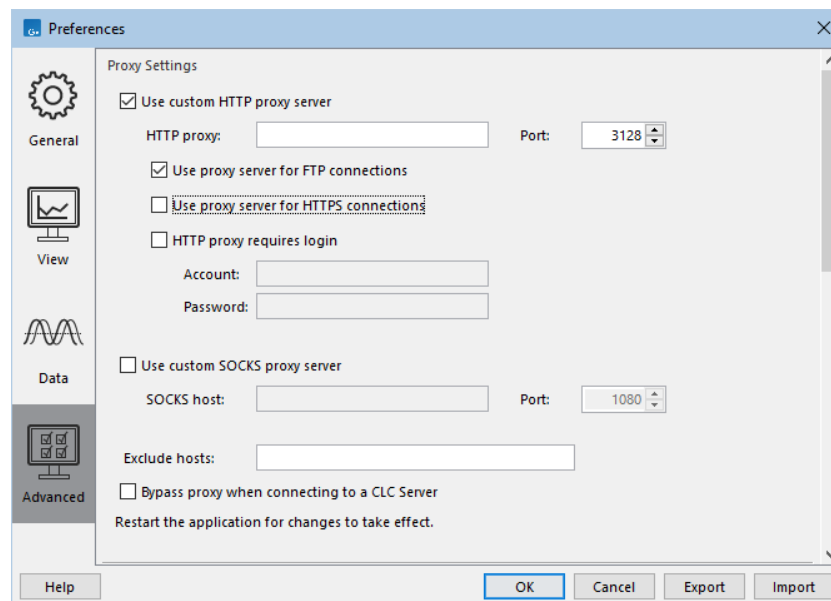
Preferences

General

View

Data

Advanced

Proxy Settings

Use custom HTTP proxy server

HTTP proxy:

Port: 3128

Use proxy server for FTP connections

Use proxy server for HTTPS connections

HTTP proxy requires login

Account:

Password:

Use custom SOCKS proxy server

SOCKS host:

Port: 1080

Exclude hosts:

Bypass proxy when connecting to a CLC Server

Restart the application for changes to take effect.

Help

OK

Cancel

Export

Import